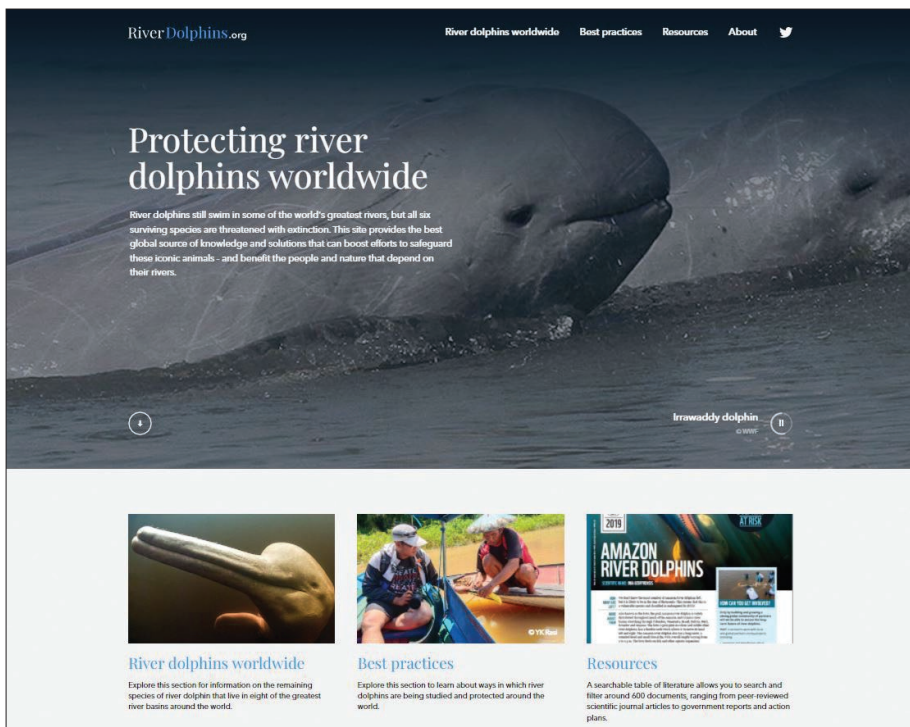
RiverDolphins.org

River dolphins worldwide Best practices Resources About

Protecting river dolphins worldwide

River dolphins still swim in some of the world's greatest rivers, but all six surviving species are threatened with extinction. This site provides the best global source of knowledge and solutions that can boost efforts to safeguard these iconic animals - and benefit the people and nature that depend on their rivers.

Irrawaddy dolphin
© WWF

© YK Rad

2019
AT RISK
AMAZON RIVER DOLPHINS

River dolphins worldwide

Explore this section for information on the remaining species of river dolphin that live in eight of the greatest river basins around the world.

Best practices

Explore this section to learn about ways in which river dolphins are being studied and protected around the world.

Resources

A searchable table of literature allows you to search and filter around 600 documents, ranging from peer-reviewed scientific journal articles to government reports and action plans.